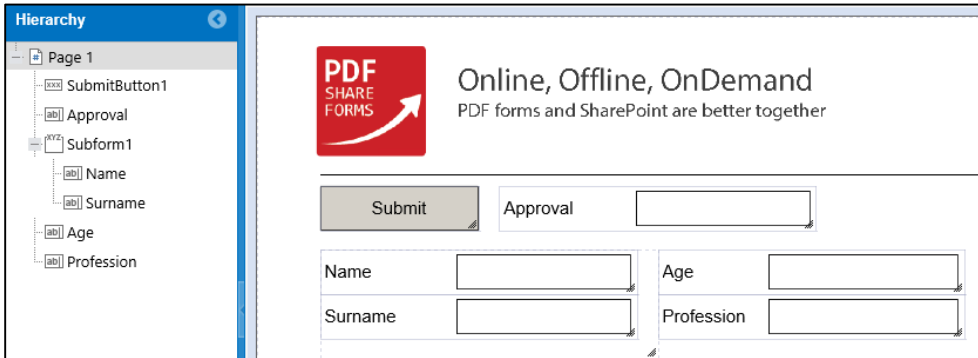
Hierarchy

Page 1
SubmitButton1
Approval
Subform1
Name
Surname
Age
Profession

PDF
SHARE
FORMS

Online, Offline, OnDemand
PDF forms and SharePoint are better together

Submit
Approval
Name
Age
Surname
Profession